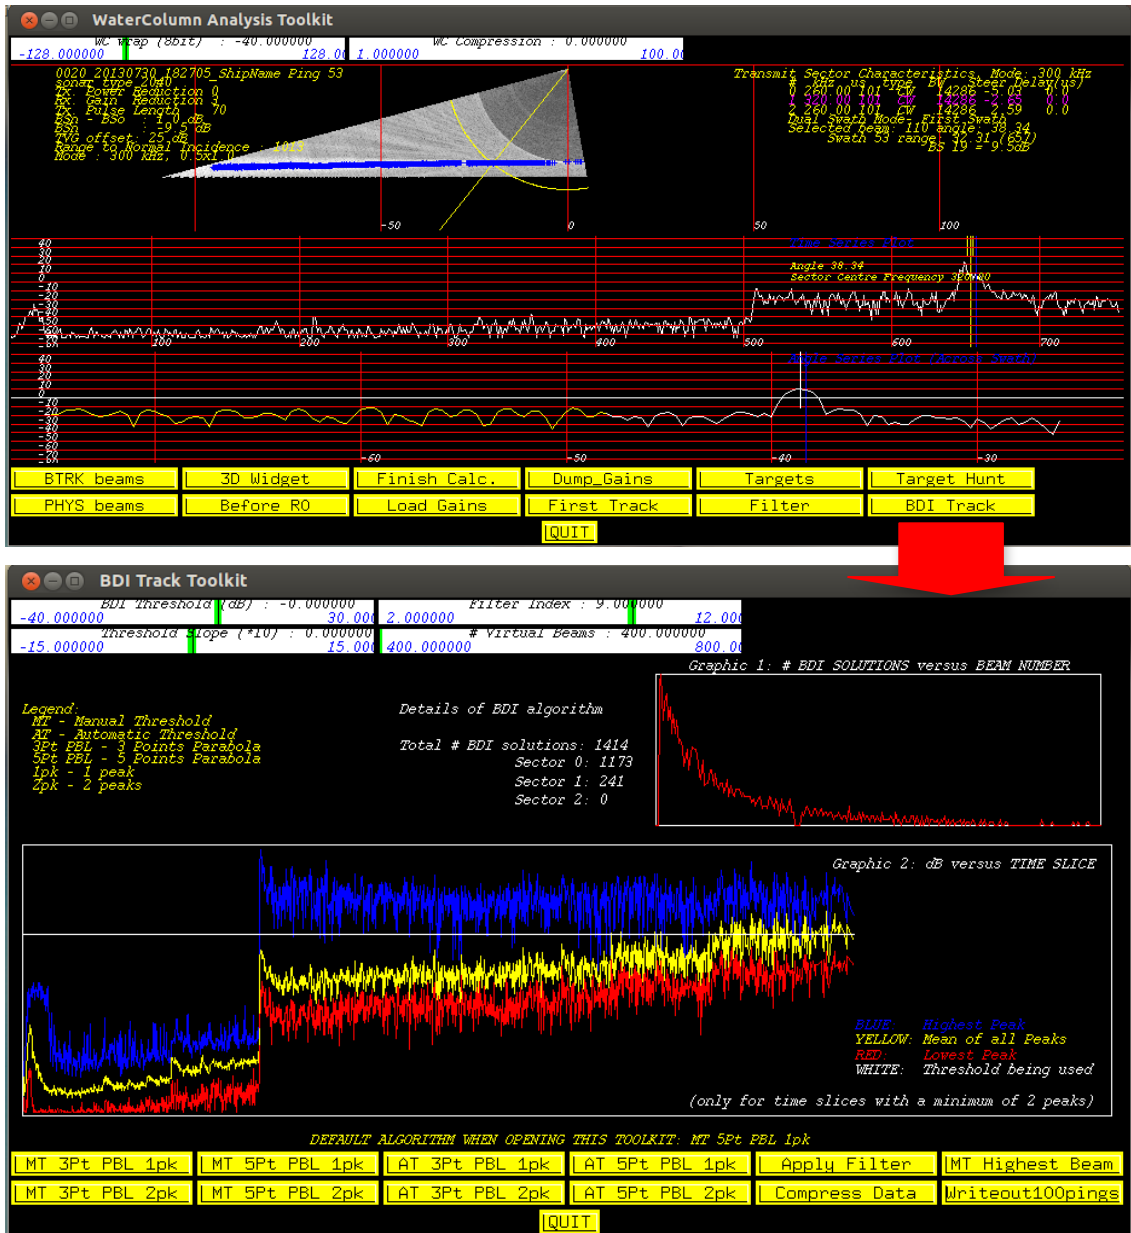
WaterColumn Analysis Toolkit

WC wrap (8bit) : -40.000000
-128.000000 128.00
WC Compression : 0.000000
1.000000 100.00

0020_20130730_182705_ShipName Ping 53
sonar type 2040
Rx: Power Reduction 0
Rx: Gain Reduction 3
Tx Pulse Length 70
BSn - BSo : 1.0 dB
BSn : -9.5 dB
TVG offset: 25 dB
Range to Normal Incidence : 1013
Mode : 300 kHz, 0.5x1.0

Transmit Sector Characteristics, Mode: 300 kHz
# kHz us type BW Steer Delay(us)
0 260.00 101 CW 14286 -5.03 0.0
1 320.00 101 CW 14286 -2.68 0.0
2 260.00 101 CW 14286 2.59 0.0
Dual Swath Mode: First Swath
Selected beam: 110 angle: 38.34
Swath 53 range: 31 (657)
BS 19 = 9.5dB

-50 0 50 100

Time Series Plot
Angle 38.34
Sector Centre Frequency 320.00
40 30 20 10 0 -10 -20 -30 -40 -50 -60
100 200 300 400 500 600 700

Angle Series Plot (Across Swath)
40 30 20 10 0 -10 -20 -30 -40 -50 -60
-60 -50 -40 -30

BTRK beams | 3D Widget | Finish Calc. | Dump_Gains | Targets | Target Hunt
PHYS beams | Before R0 | Load Gains | First Track | Filter | BDI Track
QUIT

BDI Track Toolkit

BDI Threshold (dB) : -0.000000
-40.000000 30.000
Filter Index : 9.000000
2.000000 12.000
Threshold Slope (*10) : 0.000000
-15.000000 15.000
# Virtual Beams : 400.000000
400.000000 800.000

Graphic 1: # BDI SOLUTIONS versus BEAM NUMBER

Legend:
MT - Manual Threshold
AT - Automatic Threshold
3Pt PBL - 3 Points Parabola
5Pt PBL - 5 Points Parabola
1pk - 1 peak
2pk - 2 peaks

Details of BDI algorithm

Total # BDI solutions: 1414
Sector 0: 1173
Sector 1: 241
Sector 2: 0

Graphic 2: dB versus TIME SLICE

BLUE: Highest Peak
YELLOW: Mean of all Peaks
RED: Lowest Peak
WHITE: Threshold being used

(only for time slices with a minimum of 2 peaks)

DEFAULT ALGORITHM WHEN OPENING THIS TOOLKIT: MT 5Pt PBL 1pk

MT 3Pt PBL 1pk | MT 5Pt PBL 1pk | AT 3Pt PBL 1pk | AT 5Pt PBL 1pk | Apply Filter | MT Highest Beam
MT 3Pt PBL 2pk | MT 5Pt PBL 2pk | AT 3Pt PBL 2pk | AT 5Pt PBL 2pk | Compress Data | Writeout100pings
QUIT